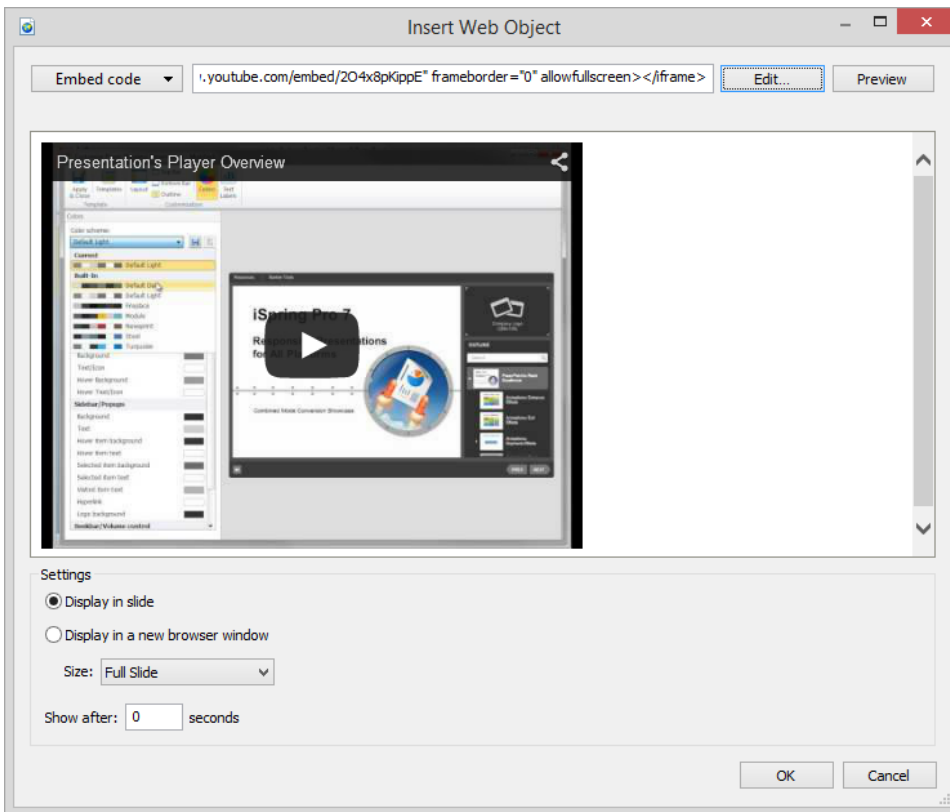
Insert Web Object

Embed code

'.youtube.com/embed/2O4x8pKippE" frameborder="0" allowfullscreen></iframe>

Edit...

Preview

Presentation's Player Overview

Apply & Close Templates Layout Colors Text Labels

Template Customization

Colors

Color scheme:

Default Light

Current

Default Light

Built-in

Default Dark

Default Light

Fireplace

Module

Newsprint

Steel

Turquoise

Background

Text/Icon

Hover Background

Hover Text/Icon

Sidebar/Popups

Background

Text

Hover item background

Hover item text

Selected item background

Selected item text

Visited item text

Hyperlink

Logo background

Seekbar/Volume control

iSpring Pro 7

Respo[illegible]sentations for All P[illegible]s

Combined Mode Conversion Showcase

Outline

PREV NEXT

Settings

Display in slide

Display in a new browser window

Size: Full Slide

Show after: 0 seconds

OK

Cancel